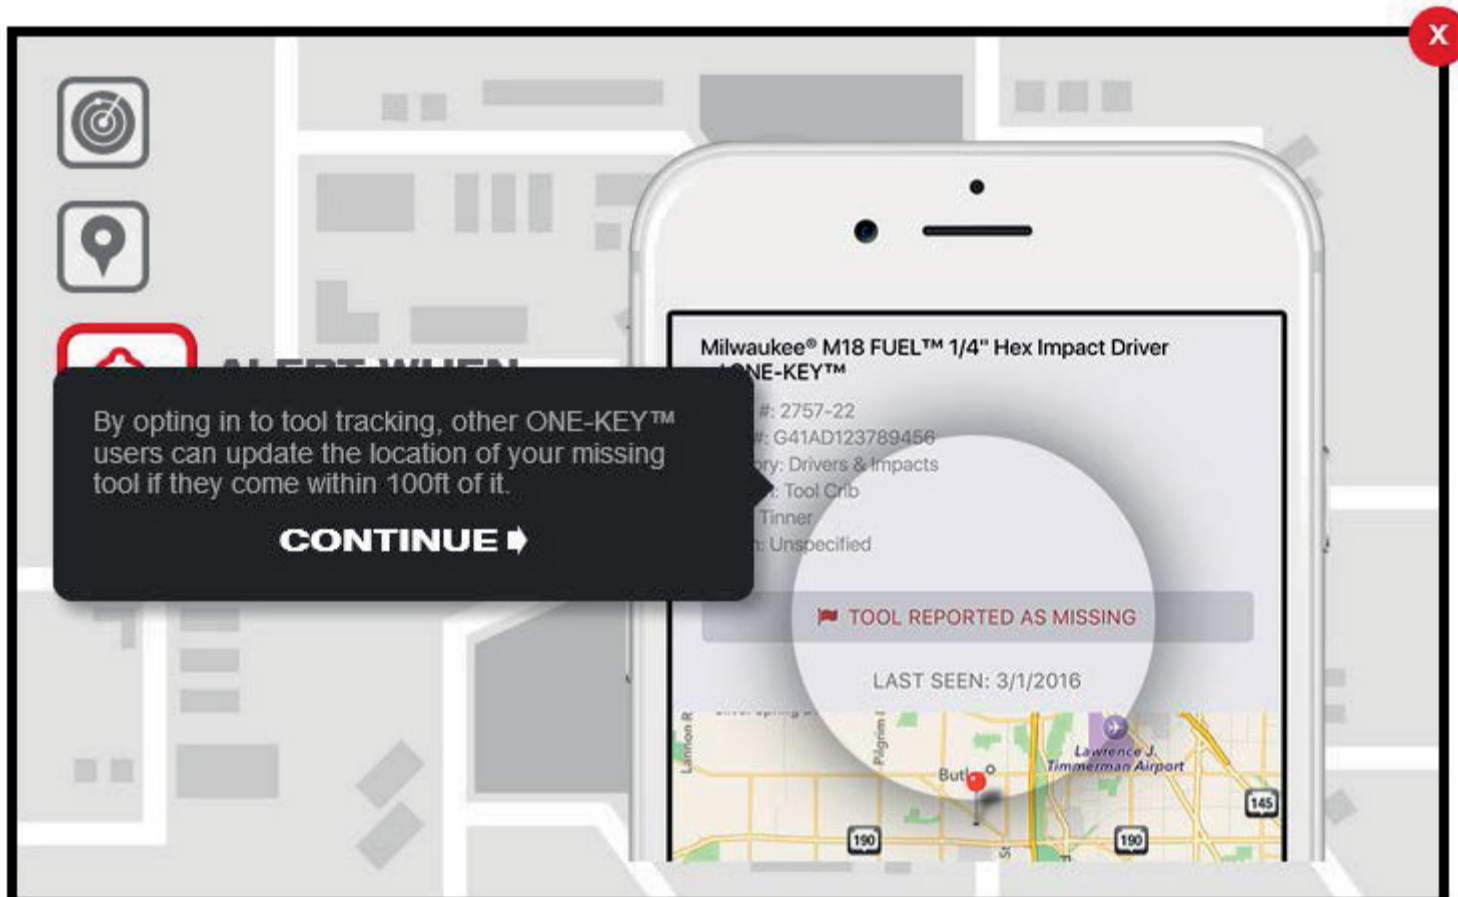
X

ALERT WHEN

By opting in to tool tracking, other ONE-KEY™ users can update the location of your missing tool if they come within 100ft of it.

CONTINUE

Milwaukee® M18 FUEL™ 1/4" Hex Impact Driver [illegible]NE-KEY™

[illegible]#: 2757-22
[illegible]#: G41AD123789456
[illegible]ry: Drivers & Impacts
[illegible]: Tool Crib
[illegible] Tinner
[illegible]: Unspecified

TOOL REPORTED AS MISSING

LAST SEEN: 3/1/2016

Lannon R
Pilgrim
Butl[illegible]
Lawrence J. Timmerman Airport
145
190
190